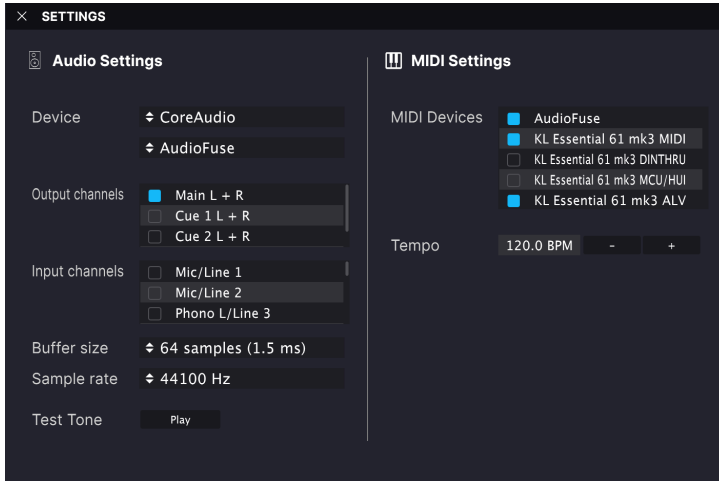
× SETTINGS

Audio Settings

Device ◆ CoreAudio

◆ AudioFuse

Output channels
Main L + R
Cue 1 L + R
Cue 2 L + R

Input channels
Mic/Line 1
Mic/Line 2
Phono L/Line 3

Buffer size ◆ 64 samples (1.5 ms)

Sample rate ◆ 44100 Hz

Test Tone Play

MIDI Settings

MIDI Devices
AudioFuse
KL Essential 61 mk3 MIDI
KL Essential 61 mk3 DINTHRU
KL Essential 61 mk3 MCU/HUI
KL Essential 61 mk3 ALV

Tempo 120.0 BPM - +